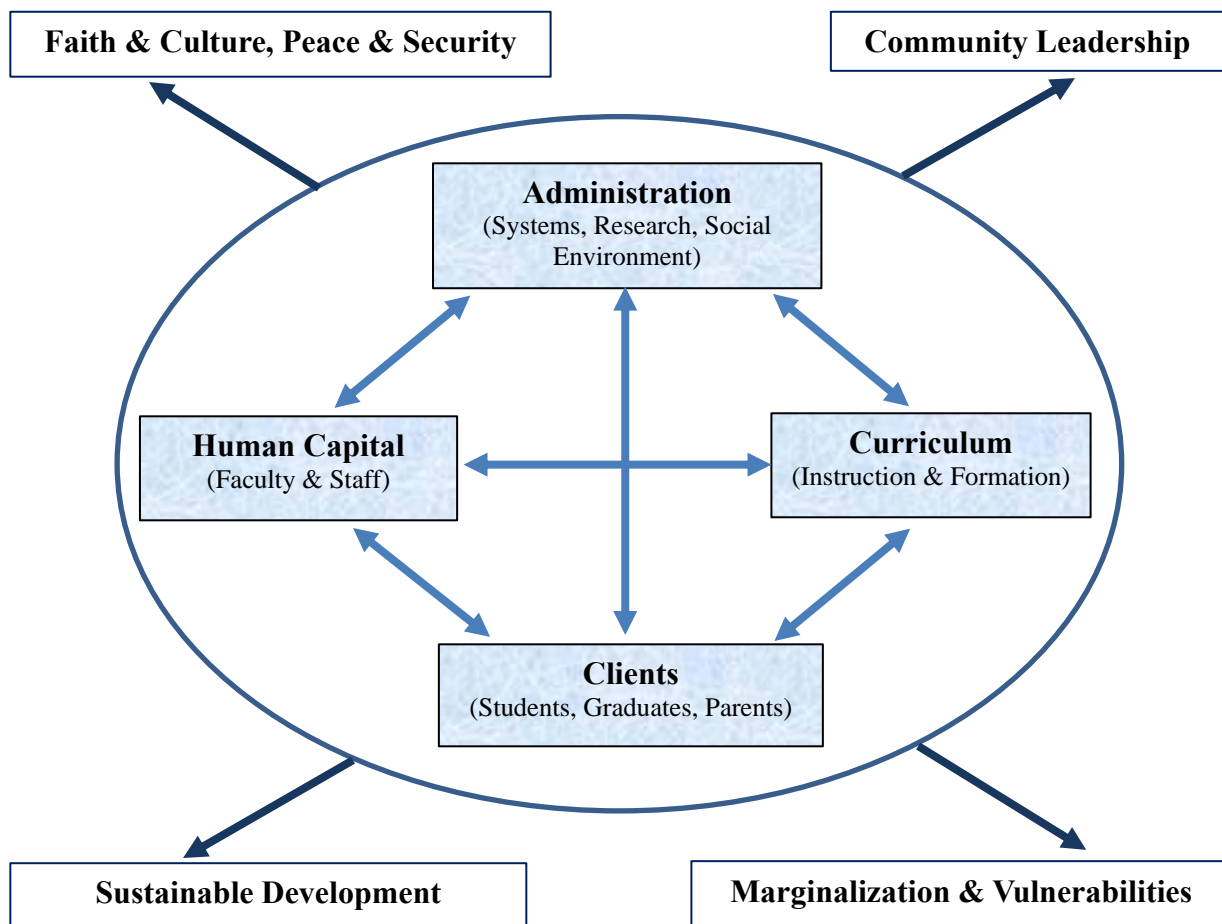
Faith & Culture, Peace & Security

Community Leadership

Administration
(Systems, Research, Social Environment)

Human Capital
(Faculty & Staff)

Curriculum
(Instruction & Formation)

Clients
(Students, Graduates, Parents)

Sustainable Development

Marginalization & Vulnerabilities